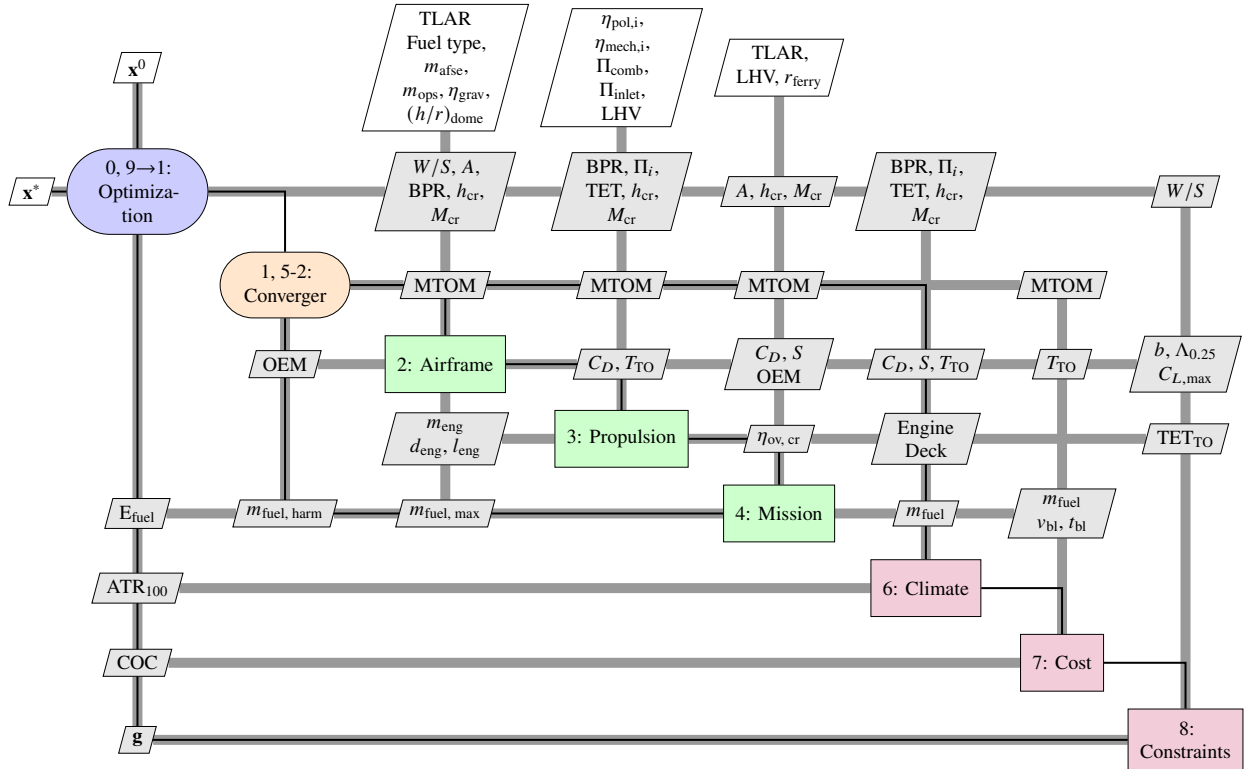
TLAR
Fuel type,
$m_{\text{afse}}$,
$m_{\text{ops}}$, $\eta_{\text{grav}}$,
$(h/r)_{\text{dome}}$

$\eta_{\text{pol,i}}$,
$\eta_{\text{mech,i}}$,
$\Pi_{\text{comb}}$,
$\Pi_{\text{inlet}}$,
LHV

TLAR,
LHV, $r_{\text{ferry}}$

$\mathbf{x}^0$

$\mathbf{x}^*$

0, 9→1:
Optimization

$W/S$, $A$,
BPR, $h_{\text{cr}}$,
$M_{\text{cr}}$

BPR, $\Pi_i$,
TET, $h_{\text{cr}}$,
$M_{\text{cr}}$

$A$, $h_{\text{cr}}$, $M_{\text{cr}}$

BPR, $\Pi_i$,
TET, $h_{\text{cr}}$,
$M_{\text{cr}}$

$W/S$

1, 5-2:
Converger

MTOM

MTOM

MTOM

MTOM

OEM

2: Airframe

$C_D$, $T_{\text{TO}}$

$C_D$, $S$
OEM

$C_D$, $S$, $T_{\text{TO}}$

$T_{\text{TO}}$

$b$, $\Lambda_{0.25}$
$C_{L,\max}$

$m_{\text{eng}}$
$d_{\text{eng}}$, $l_{\text{eng}}$

3: Propulsion

$\eta_{\text{ov, cr}}$

Engine
Deck

$\text{TET}_{\text{TO}}$

$\text{E}_{\text{fuel}}$

$m_{\text{fuel, harm}}$

$m_{\text{fuel, max}}$

4: Mission

$m_{\text{fuel}}$

$m_{\text{fuel}}$
$v_{\text{bl}}$, $t_{\text{bl}}$

$\text{ATR}_{100}$

6: Climate

COC

7: Cost

$\mathbf{g}$

8:
Constraints